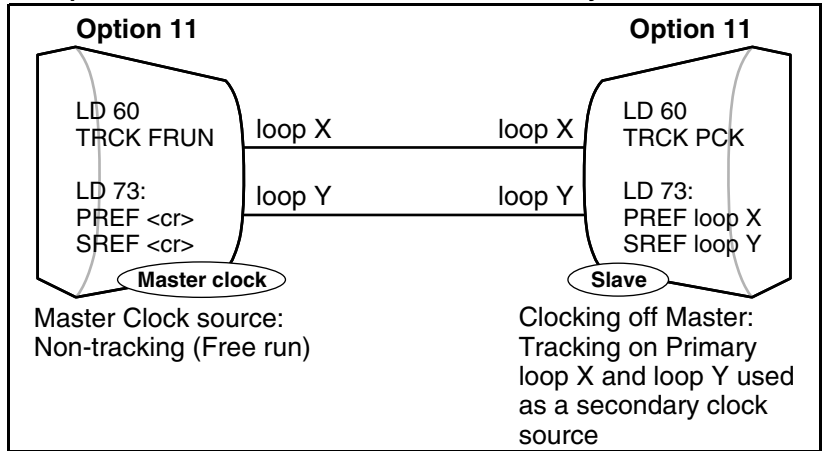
Option 11

LD 60
TRCK FRUN

LD 73:
PREF <cr>
SREF <cr>

Master clock

loop X

loop Y

loop X

loop Y

Option 11

LD 60
TRCK PCK

LD 73:
PREF loop X
SREF loop Y

Slave

Master Clock source:
Non-tracking (Free run)

Clocking off Master:
Tracking on Primary loop X and loop Y used as a secondary clock source